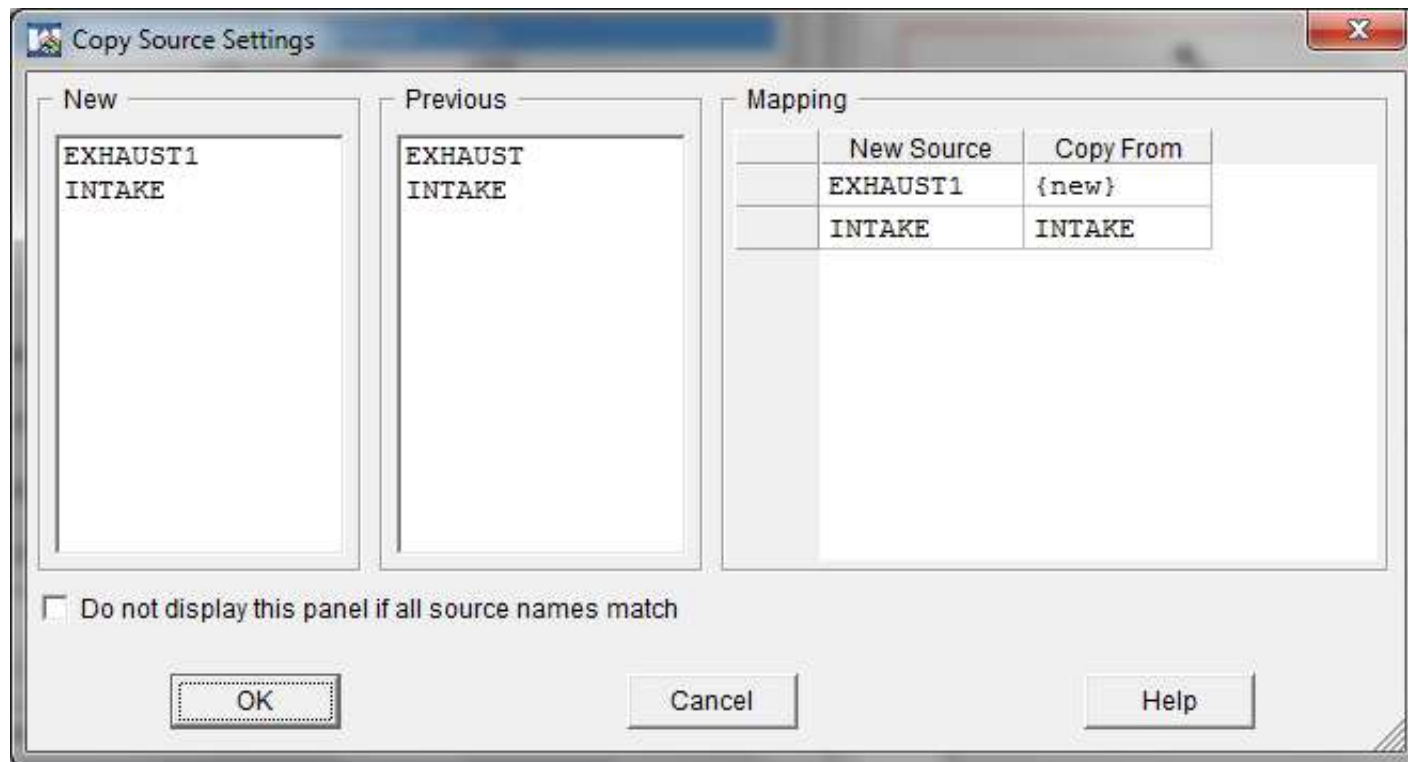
Copy Source Settings

New

EXHAUST1
INTAKE

Previous

EXHAUST
INTAKE

Mapping

| | New Source | Copy From |
|---|---|---|
| | EXHAUST1 | {new} |
| | INTAKE | INTAKE |

Do not display this panel if all source names match

OK

Cancel

Help